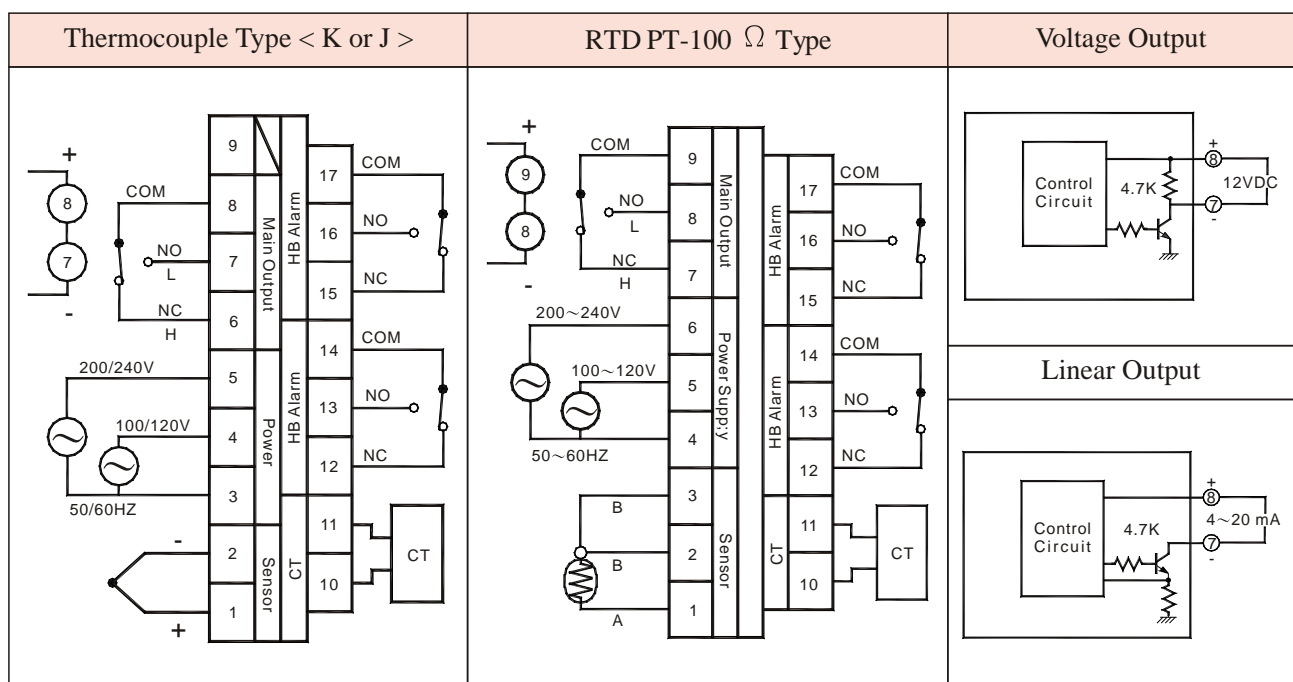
| Thermocouple Type < K or J > | RTD PT-100 $\Omega$ Type | Voltage Output |
|---|---|---|

+
8
7
-
COM
NO
L
NC
H
9
8
7
6
5
4
3
2
1
Main Output
Power
Sensor
HB Alarm
HB Alarm
CT
17
16
15
14
13
12
11
10
COM
NO
NC
COM
NO
NC
CT
200/240V
100/120V
50/60HZ
-
+

+
9
8
-
COM
NO
L
NC
H
9
8
7
6
5
4
3
2
1
Main Output
Power Supply
Sensor
HB Alarm
HB Alarm
CT
17
16
15
14
13
12
11
10
COM
NO
NC
COM
NO
NC
CT
200～240V
100～120V
50～60HZ
B
B
A

Control Circuit
4.7K
+
8
7
-
12VDC

Linear Output

Control Circuit
4.7K
+
8
7
-
4～20 mA